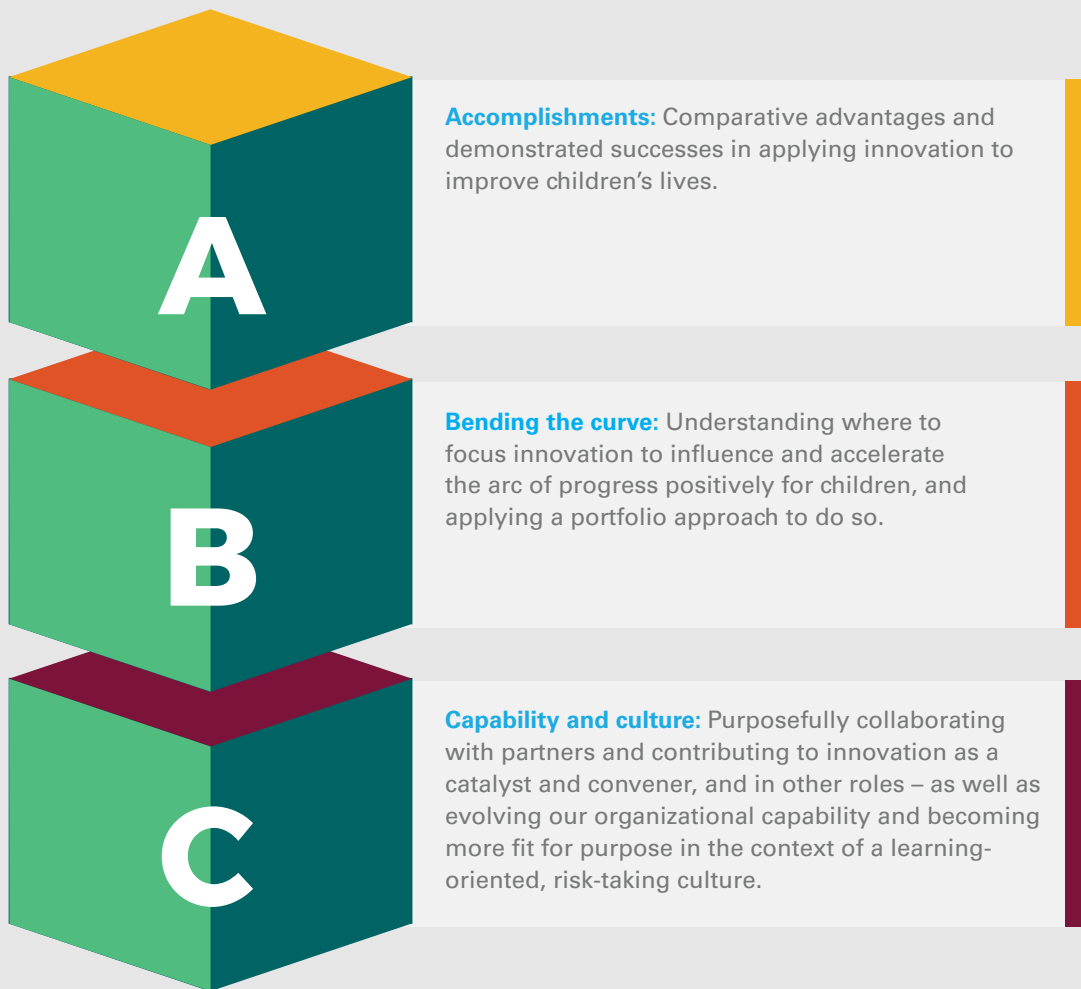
A

Accomplishments: Comparative advantages and demonstrated successes in applying innovation to improve children's lives.

B

Bending the curve: Understanding where to focus innovation to influence and accelerate the arc of progress positively for children, and applying a portfolio approach to do so.

C

Capability and culture: Purposefully collaborating with partners and contributing to innovation as a catalyst and convener, and in other roles – as well as evolving our organizational capability and becoming more fit for purpose in the context of a learning-oriented, risk-taking culture.